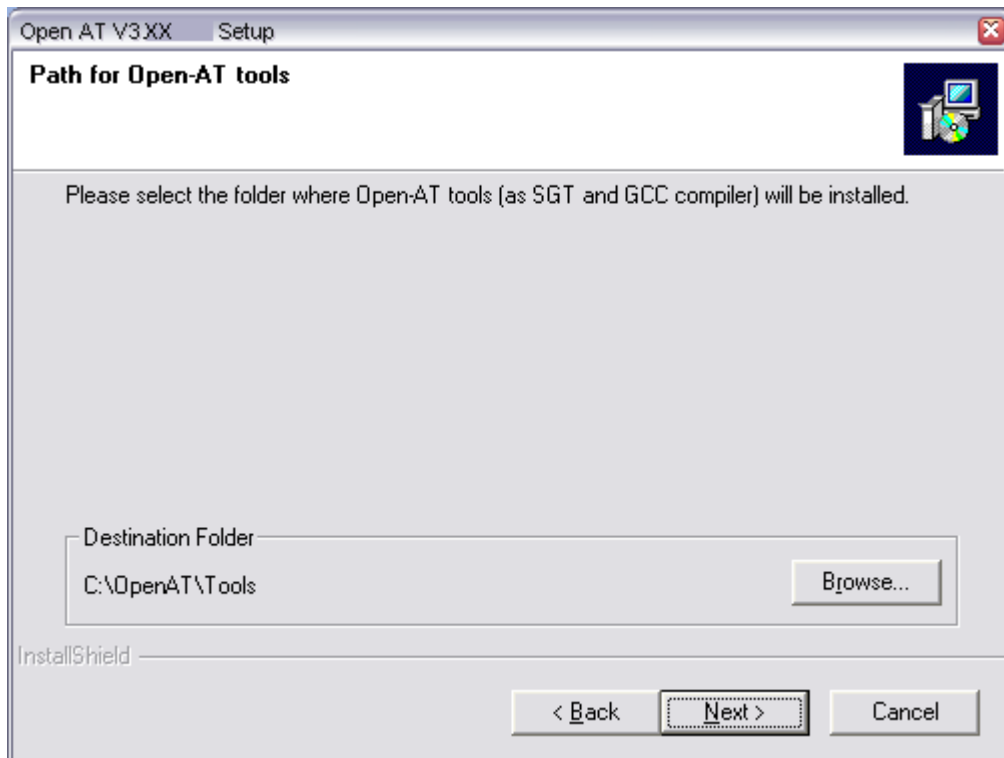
Open AT V3.XX Setup

Path for Open-AT tools

Please select the folder where Open-AT tools (as SGT and GCC compiler) will be installed.

Destination Folder

C:\OpenAT\Tools

Browse...

InstallShield

< Back

Next >

Cancel